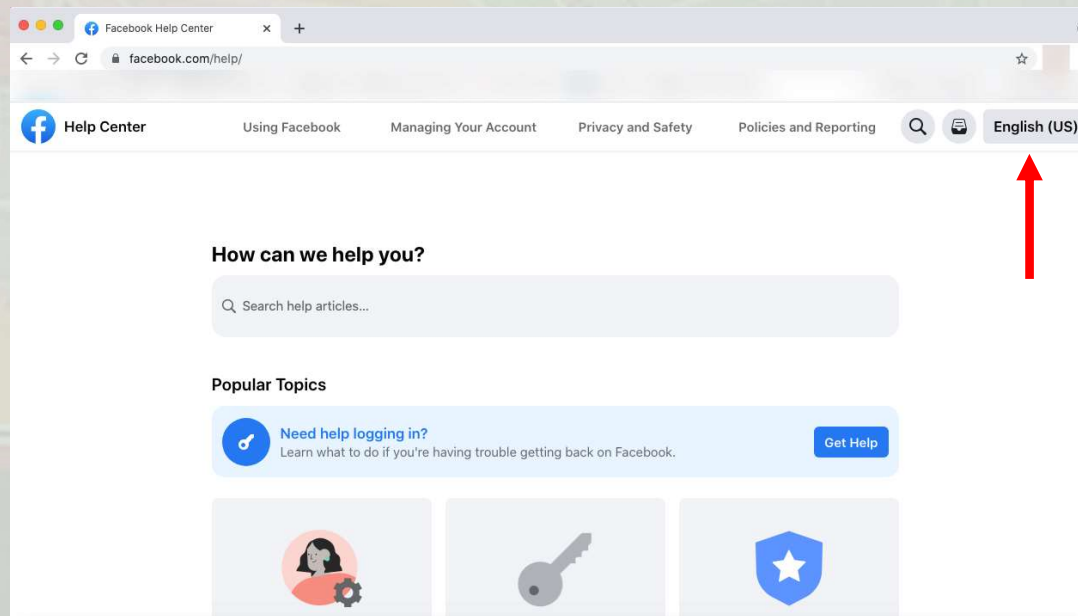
Facebook Help Center
facebook.com/help/

Help Center
Using Facebook
Managing Your Account
Privacy and Safety
Policies and Reporting
English (US)

How can we help you?

Search help articles...

Popular Topics

Need help logging in?
Learn what to do if you're having trouble getting back on Facebook.
Get Help